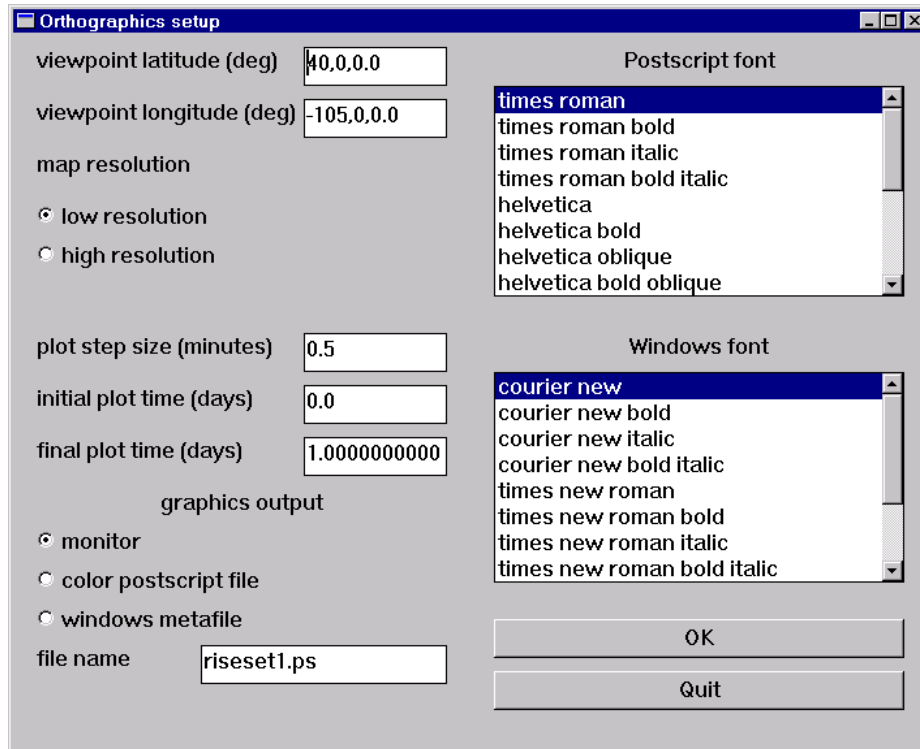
Orthographics setup

viewpoint latitude (deg) 40,0,0.0

viewpoint longitude (deg) -105,0,0.0

map resolution

low resolution

high resolution

plot step size (minutes) 0.5

initial plot time (days) 0.0

final plot time (days) 1.0000000000

graphics output

monitor

color postscript file

windows metafile

file name riseset1.ps

Postscript font

times roman
times roman bold
times roman italic
times roman bold italic
helvetica
helvetica bold
helvetica oblique
helvetica bold oblique

Windows font

courier new
courier new bold
courier new italic
courier new bold italic
times new roman
times new roman bold
times new roman italic
times new roman bold italic

OK

Quit